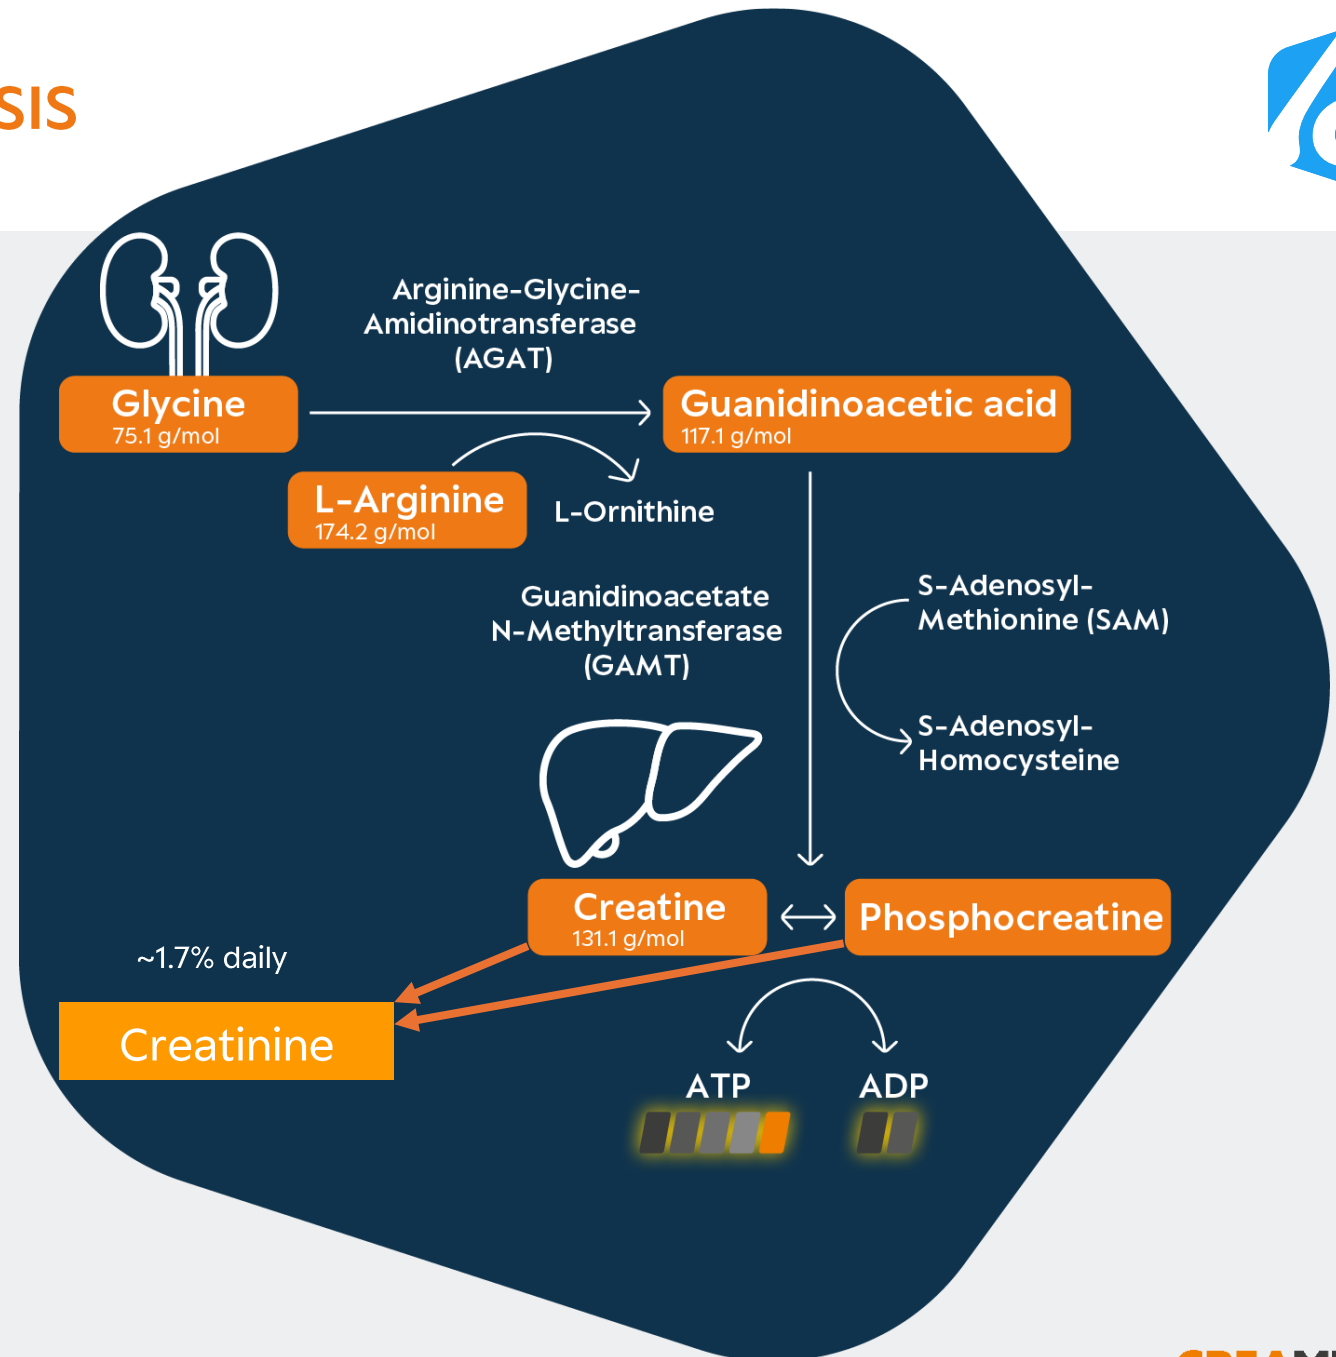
SIS

Arginine-Glycine-Amidinotransferase (AGAT)

Glycine
75.1 g/mol

Guanidinoacetic acid
117.1 g/mol

L-Arginine
174.2 g/mol

L-Ornithine

Guanidinoacetate N-Methyltransferase (GAMT)

S-Adenosyl-Methionine (SAM)

S-Adenosyl-Homocysteine

Creatine
131.1 g/mol

Phosphocreatine

~1.7% daily

Creatinine

ATP

ADP